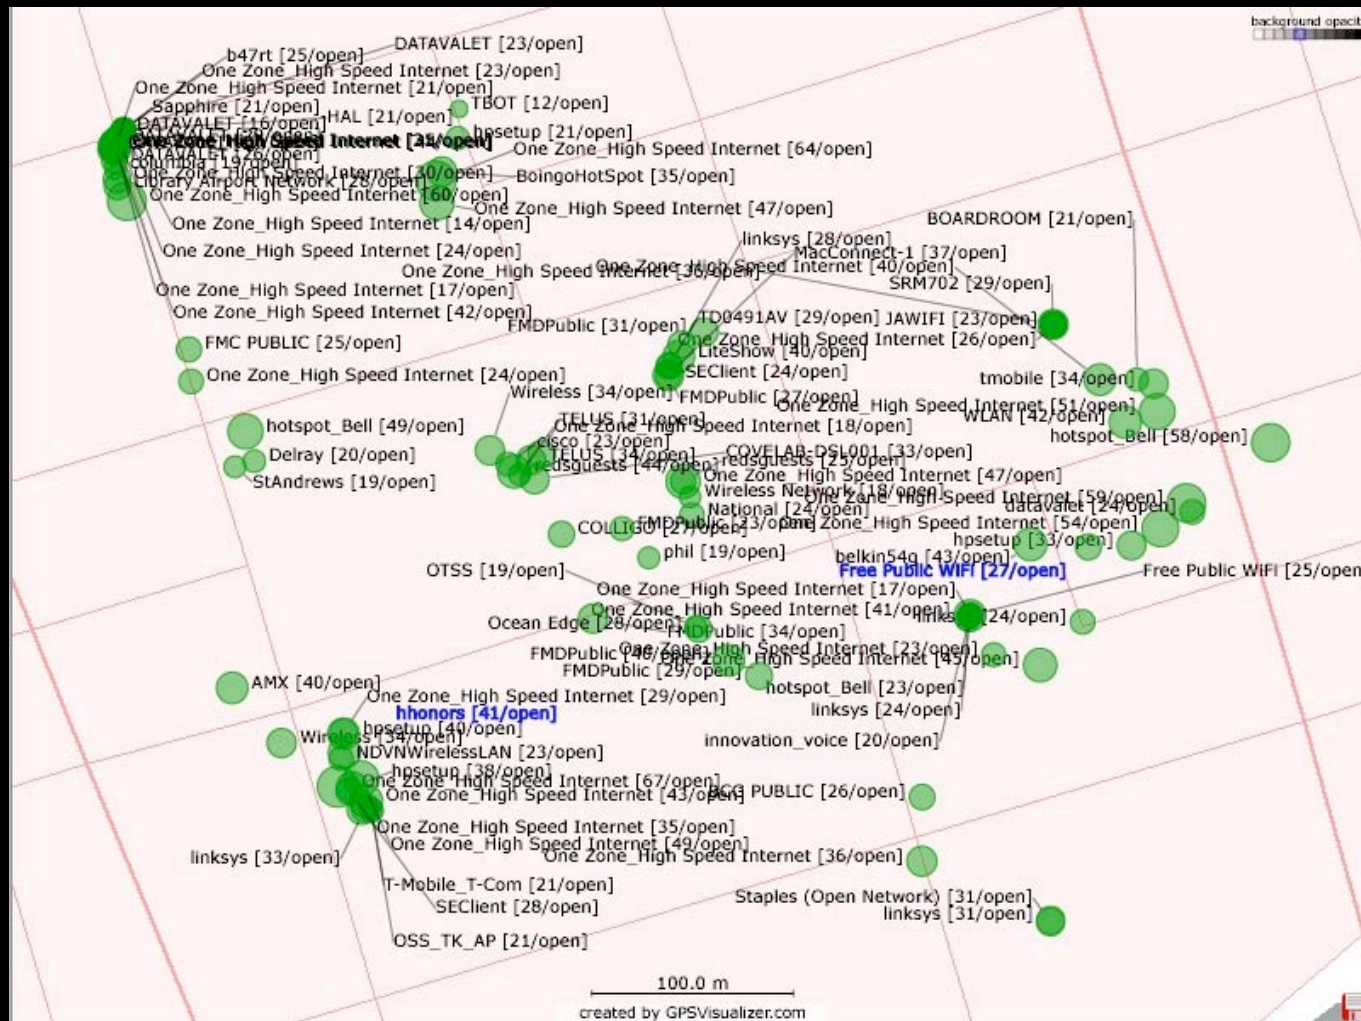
background opacit

b47rt [25/open] DATAVALET [23/open]
One Zone_High Speed Internet [23/open]
One Zone_High Speed Internet [21/open]
Sapphire [21/open]
HAL [21/open]
TBOT [12/open]
DATAVALET [16/open]
hpsetup [21/open]
One Zone_High Speed Internet [34/open]
One Zone_High Speed Internet [64/open]
DATAVALET [26/open]
Columbia [19/open]
One Zone_High Speed Internet [30/open]
BoingoHotSpot [35/open]
Library Airport Network [28/open]
One Zone_High Speed Internet [60/open]
One Zone_High Speed Internet [47/open]
One Zone_High Speed Internet [14/open]
BOARDROOM [21/open]
One Zone_High Speed Internet [24/open]
linksys [28/open]
MacConnect-1 [37/open]
One Zone_High Speed Internet [36/open]
One Zone_High Speed Internet [40/open]
SRM702 [29/open]
One Zone_High Speed Internet [17/open]
One Zone_High Speed Internet [42/open]
FMDPublic [31/open]
TD0491AV [29/open]
JAWIFI [23/open]
FMC PUBLIC [25/open]
One Zone_High Speed Internet [26/open]
LiteShow [40/open]
One Zone_High Speed Internet [24/open]
SEClient [24/open]
tmobile [34/open]
Wireless [34/open]
FMDPublic [27/open]
One Zone_High Speed Internet [51/open]
WLAN [42/open]
TELUS [31/open]
hotspot_Bell [49/open]
One Zone_High Speed Internet [18/open]
hotspot_Bell [58/open]
cisco [23/open]
Delray [20/open]
TELUS [34/open]
COVELAB-DSL001 [33/open]
redsguests [44/open]
redsguests [25/open]
StAndrews [19/open]
One Zone_High Speed Internet [47/open]
Wireless Network [18/open]
One Zone_High Speed Internet [59/open]
National [24/open]
datavalet [24/open]
COLLIGO [27/open]
FMDPublic [23/open]
One Zone_High Speed Internet [54/open]
hpsetup [33/open]
phil [19/open]
belkin54g [43/open]
OTSS [19/open]
Free Public WiFi [27/open]
Free Public WiFi [25/open
One Zone_High Speed Internet [17/open]
One Zone_High Speed Internet [41/open]
linksys [24/open]
Ocean Edge [28/open]
FMDPublic [34/open]
FMDPublic [40/open]
One Zone_High Speed Internet [23/open]
One Zone_High Speed Internet [45/open]
FMDPublic [29/open]
AMX [40/open]
hotspot_Bell [23/open]
One Zone_High Speed Internet [29/open]
linksys [24/open]
hhonors [41/open]
hpsetup [40/open]
Wireless [34/open]
innovation_voice [20/open]
NDVNWirelessLAN [23/open]
hpsetup [38/open]
One Zone_High Speed Internet [67/open]
One Zone_High Speed Internet [43/open]
BCG PUBLIC [26/open]
One Zone_High Speed Internet [35/open]
One Zone_High Speed Internet [49/open]
linksys [33/open]
One Zone_High Speed Internet [36/open]
T-Mobile_T-Com [21/open]
Staples (Open Network) [31/open]
SEClient [28/open]
linksys [31/open]
OSS_TK_AP [21/open]

100.0 m
created by GPSVisualizer.com